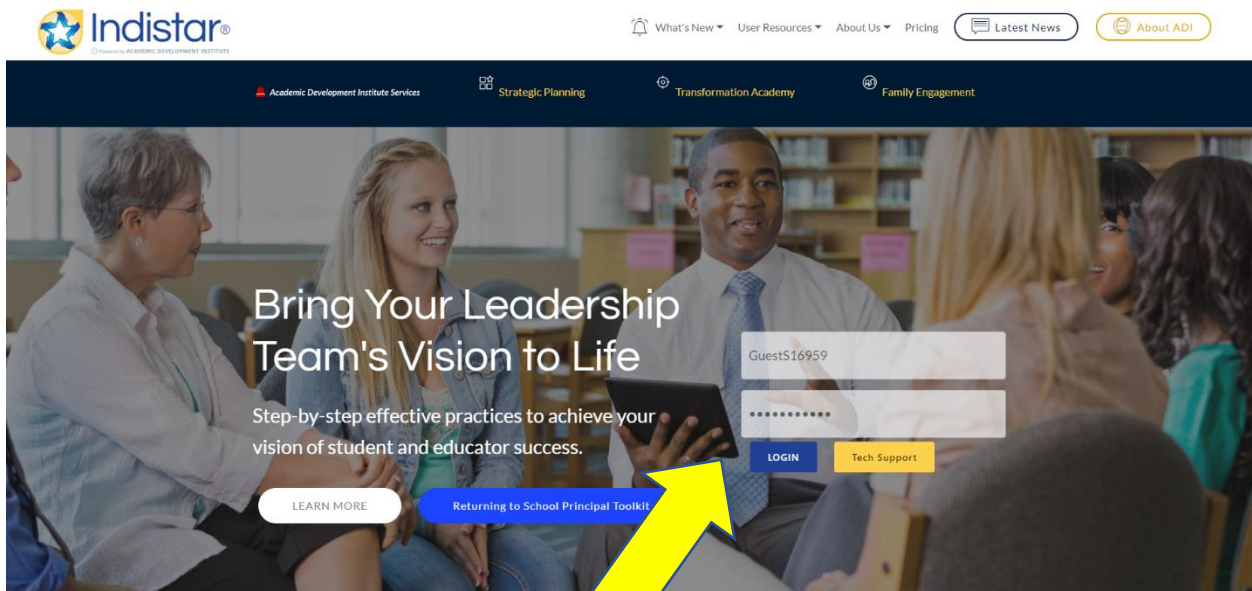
Indistar®
Powered by ACADEMIC DEVELOPMENT INSTITUTE

What's New User Resources About Us Pricing Latest News About ADI

Academic Development Institute Services Strategic Planning Transformation Academy Family Engagement

Bring Your Leadership Team's Vision to Life

Step-by-step effective practices to achieve your vision of student and educator success.

LEARN MORE Returning to School Principal Toolkit

GuestS16959
•••••••••••
LOGIN Tech Support